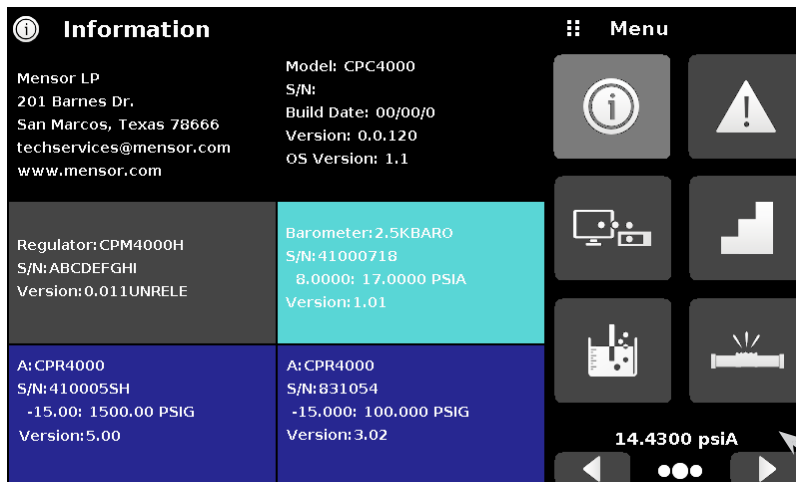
Information

Mensor LP
201 Barnes Dr.
San Marcos, Texas 78666
techservices@mensor.com
www.mensor.com

Model: CPC4000
S/N:
Build Date: 00/00/0
Version: 0.0.120
OS Version: 1.1

Menu

Regulator:CPM4000H
S/N:ABCDEFGHI
Version:0.011UNRELE

Barometer:2.5KBARO
S/N:41000718
8.0000: 17.0000 PSIA
Version:1.01

A:CPR4000
S/N:410005SH
-15.00: 1500.00 PSIG
Version:5.00

A:CPR4000
S/N:831054
-15.000: 100.000 PSIG
Version:3.02

14.4300 psiA